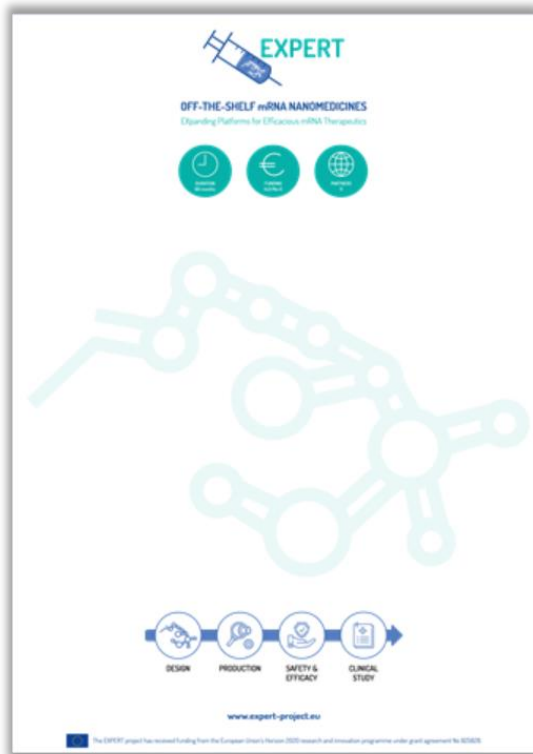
EXPERT

OFF-THE-SHELF mRNA NANOMEDICINES

EXpanding Platforms for Efficacious mRNA Therapeutics

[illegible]

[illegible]

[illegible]

DESIGN

PRODUCTION

SAFETY & EFFICACY

CLINICAL STUDY

www.expert-project.eu

The EXPERT project has received funding from the European Union's Horizon 2020 research and innovation programme under grant agreement № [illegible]